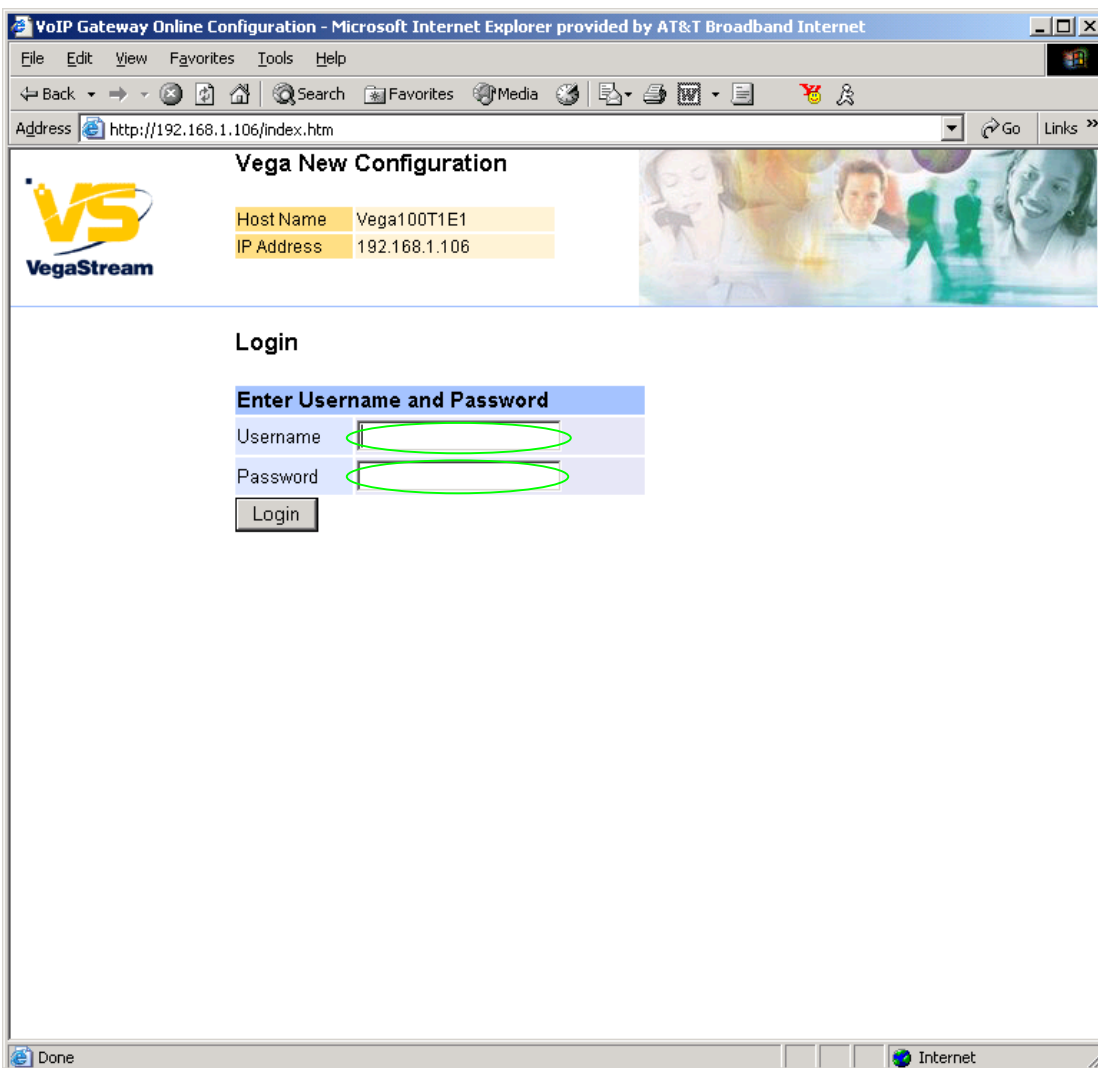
VoIP Gateway Online Configuration - Microsoft Internet Explorer provided by AT&T Broadband Internet

File Edit View Favorites Tools Help

Back Search Favorites Media

Address http://192.168.1.106/index.htm Go Links »

VS
VegaStream

Vega New Configuration

| Host Name | Vega100T1E1 |
|---|---|
| IP Address | 192.168.1.106 |

Login

| Enter Username and Password | |
|---|---|
| Username | |
| Password | |

Login

Done Internet